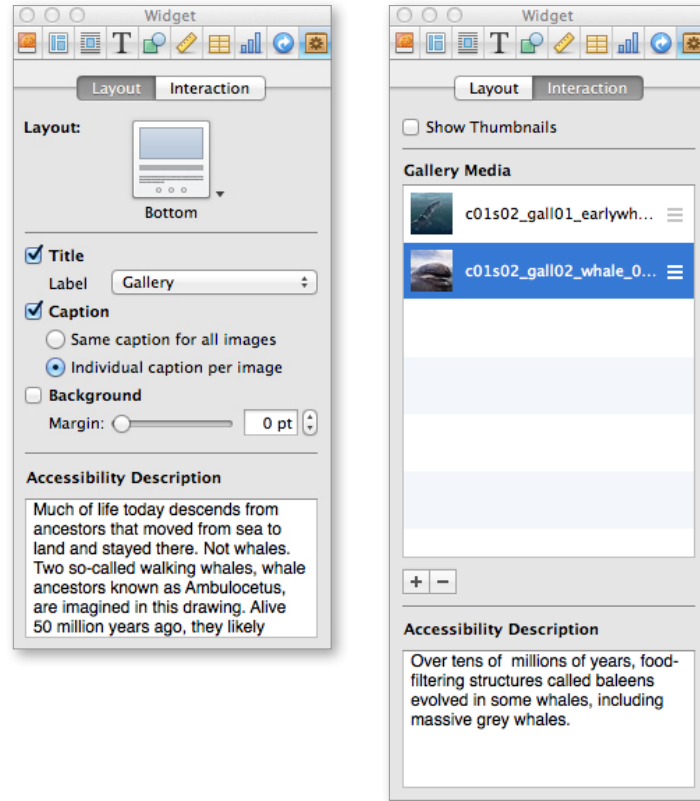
Widget

Layout Interaction

Layout:

Bottom

Title

Label Gallery

Caption

Same caption for all images

Individual caption per image

Background

Margin: 0 pt

Accessibility Description

Much of life today descends from ancestors that moved from sea to land and stayed there. Not whales. Two so-called walking whales, whale ancestors known as Ambulocetus, are imagined in this drawing. Alive 50 million years ago, they likely

Widget

Layout Interaction

Show Thumbnails

Gallery Media

c01s02_gall01_earlywh...

c01s02_gall02_whale_0...

+ −

Accessibility Description

Over tens of millions of years, food-filtering structures called baleens evolved in some whales, including massive grey whales.